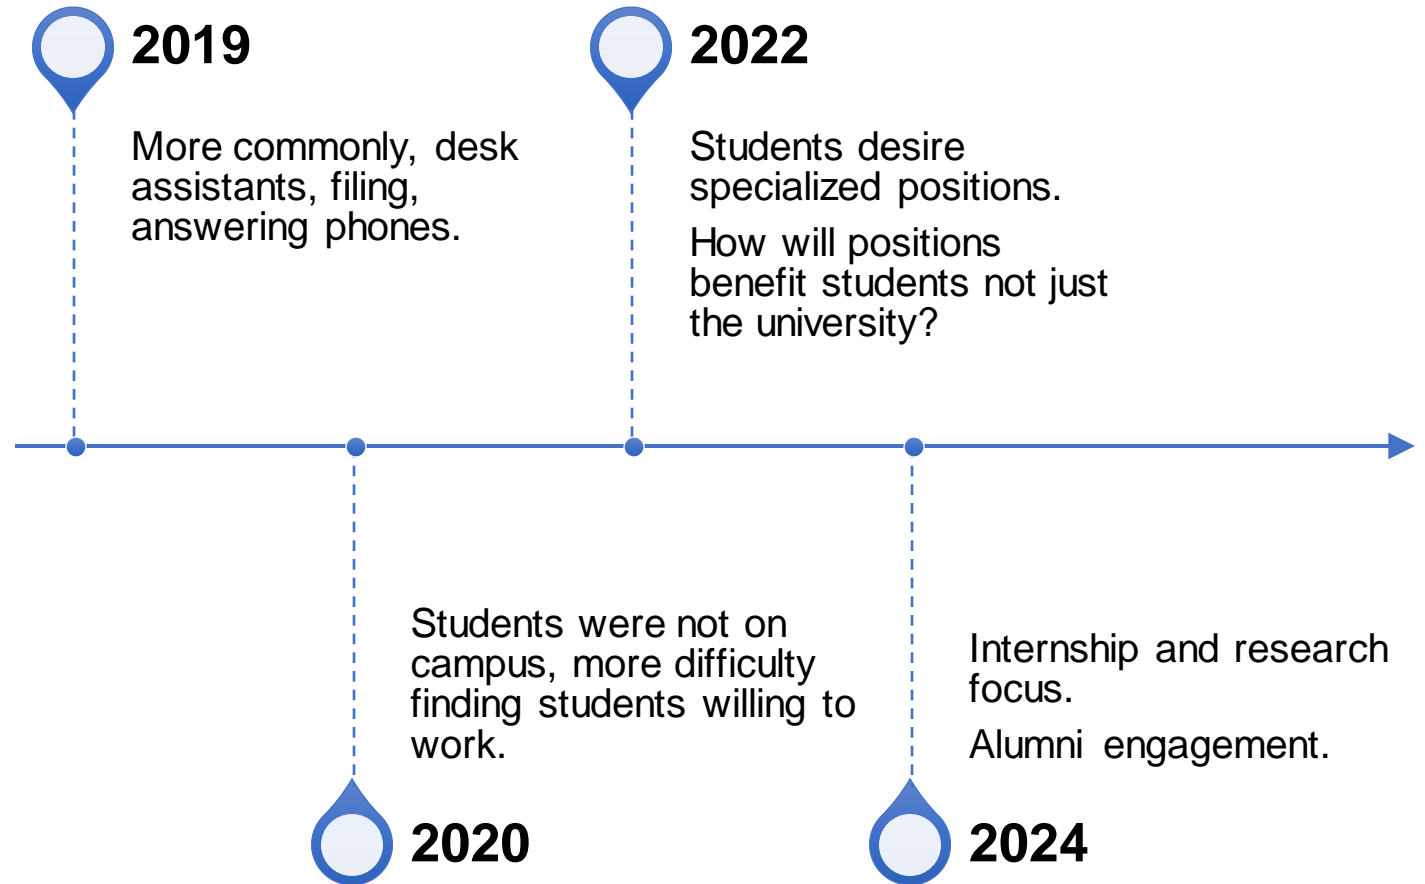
2019

More commonly, desk assistants, filing, answering phones.

2022

Students desire specialized positions.

How will positions benefit students not just the university?

Students were not on campus, more difficulty finding students willing to work.

2020

Internship and research focus.

Alumni engagement.

2024